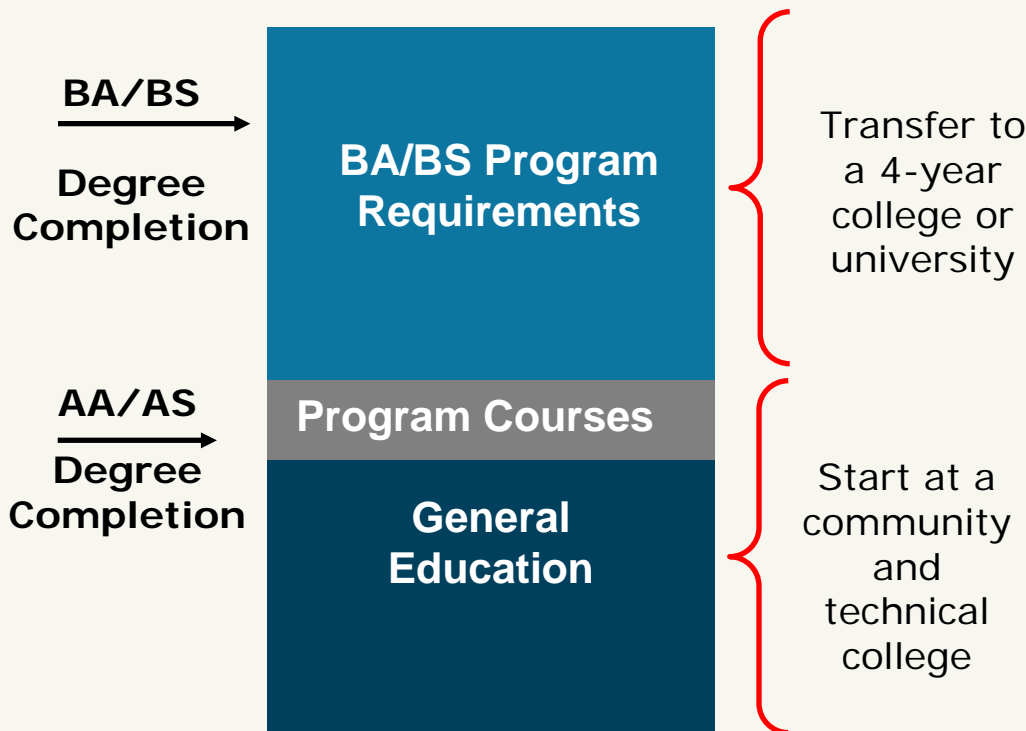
BA/BS

Degree Completion

BA/BS Program Requirements

Transfer to a 4-year college or university

AA/AS

Degree Completion

Program Courses

General Education

Start at a community and technical college